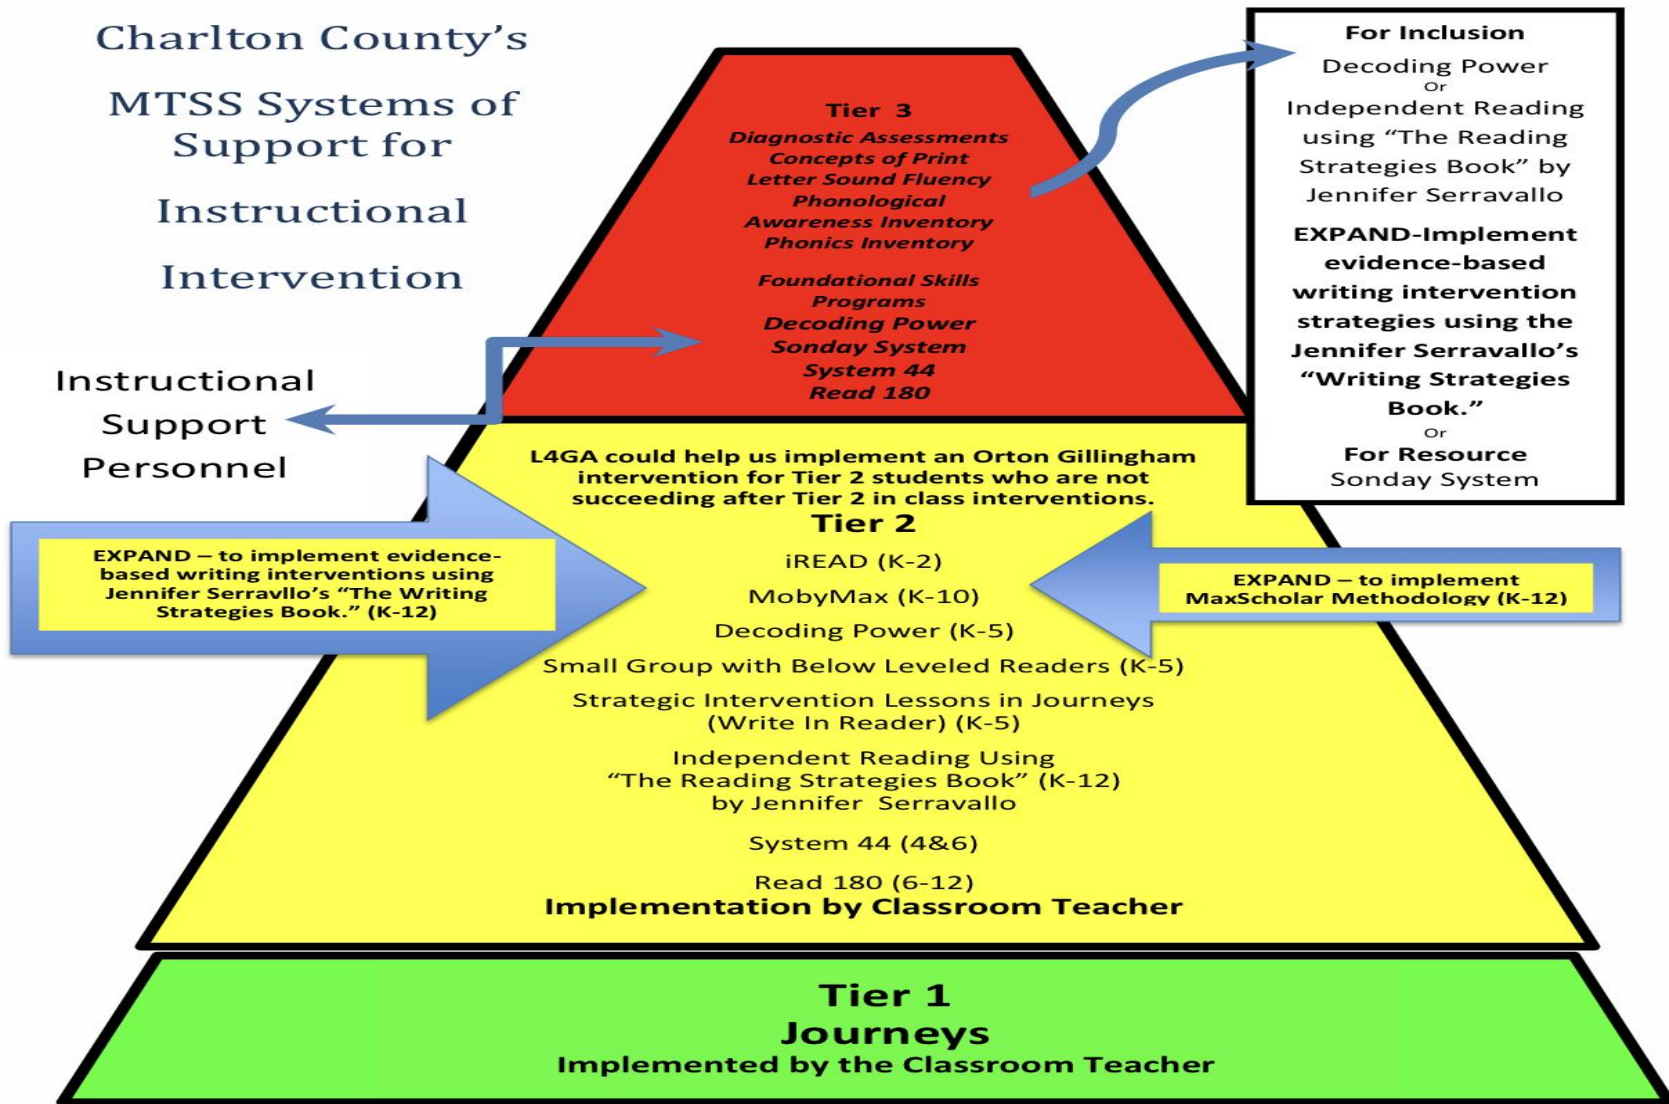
Charlton County's

MTSS Systems of Support for

Instructional

Intervention

Instructional Support Personnel

Tier 3
Diagnostic Assessments
Concepts of Print
Letter Sound Fluency
Phonological Awareness Inventory
Phonics Inventory

Foundational Skills Programs
Decoding Power
Sonday System
System 44
Read 180

For Inclusion
Decoding Power
Or
Independent Reading using "The Reading Strategies Book" by Jennifer Serravallo

EXPAND-Implement evidence-based writing intervention strategies using the Jennifer Serravallo's "Writing Strategies Book."
Or
For Resource
Sonday System

L4GA could help us implement an Orton Gillingham intervention for Tier 2 students who are not succeeding after Tier 2 in class interventions.

Tier 2
iREAD (K-2)
MobyMax (K-10)
Decoding Power (K-5)
Small Group with Below Leveled Readers (K-5)
Strategic Intervention Lessons in Journeys (Write In Reader) (K-5)
Independent Reading Using "The Reading Strategies Book" (K-12) by Jennifer Serravallo
System 44 (4&6)
Read 180 (6-12)
Implementation by Classroom Teacher

EXPAND – to implement evidence-based writing interventions using Jennifer Serravllo's "The Writing Strategies Book." (K-12)

EXPAND – to implement MaxScholar Methodology (K-12)

Tier 1
Journeys
Implemented by the Classroom Teacher